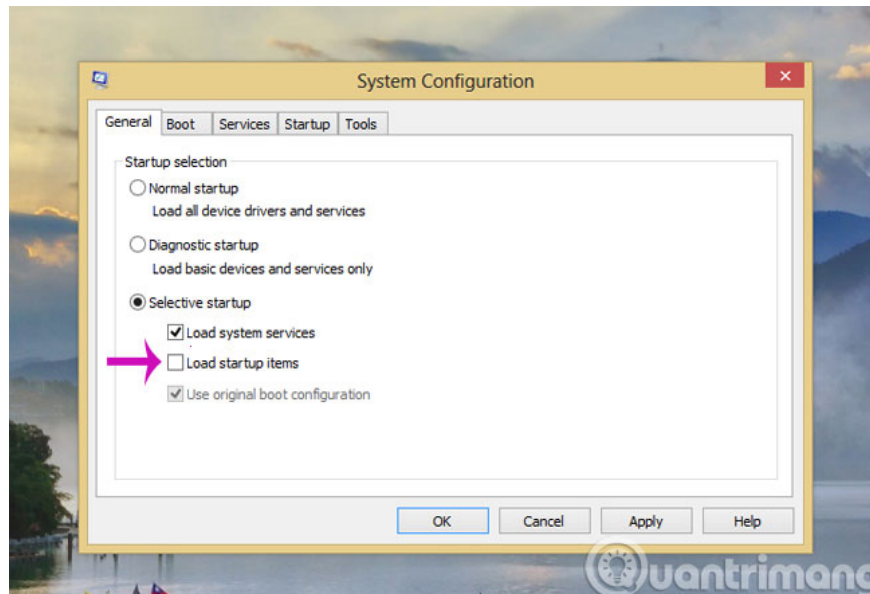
System Configuration

General | Boot | Services | Startup | Tools

Startup selection

Normal startup
Load all device drivers and services

Diagnostic startup
Load basic devices and services only

Selective startup
Load system services
Load startup items
Use original boot configuration

OK | Cancel | Apply | Help

uantrimang